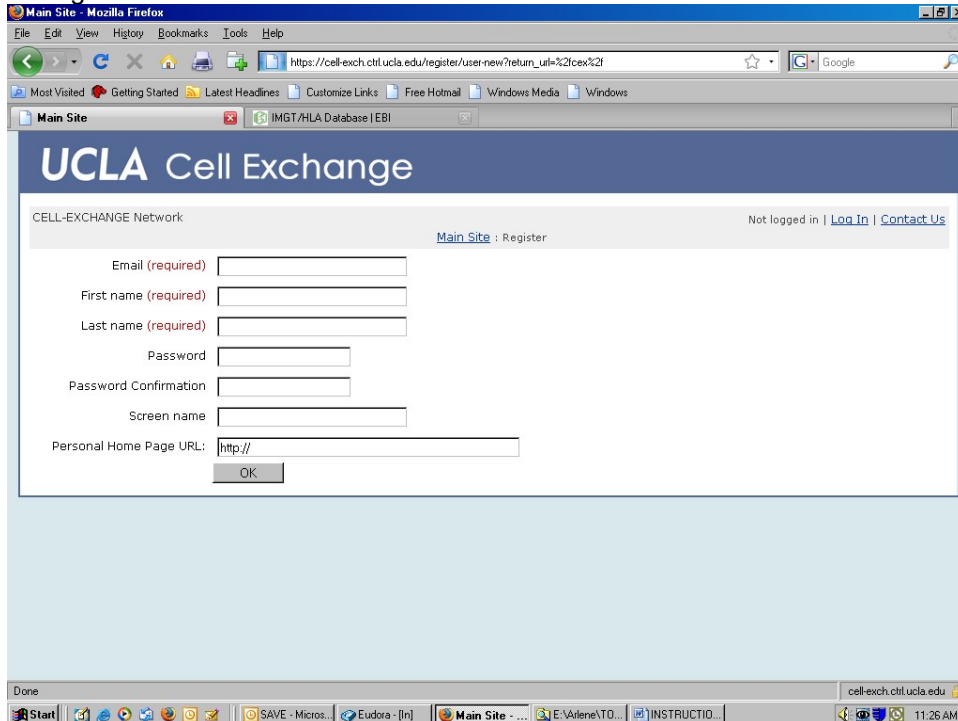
Main Site - Mozilla Firefox

File Edit View History Bookmarks Tools Help

https://cell-exch.ctrl.ucla.edu/register/user-new?return_url=%2fcex%2f

Google

Most Visited Getting Started Latest Headlines Customize Links Free Hotmail Windows Media Windows

Main Site

IMGT/HLA Database | EBI

UCLA Cell Exchange

CELL-EXCHANGE Network

Not logged in | Log In | Contact Us

Main Site : Register

Email (required)

First name (required)

Last name (required)

Password

Password Confirmation

Screen name

Personal Home Page URL: http://

OK

Done

cell-exch.ctrl.ucla.edu

Start SAVE - Micros... Eudora - [In] Main Site - ... E:\Arlene\TO... INSTRUCTIO... 11:26 AM